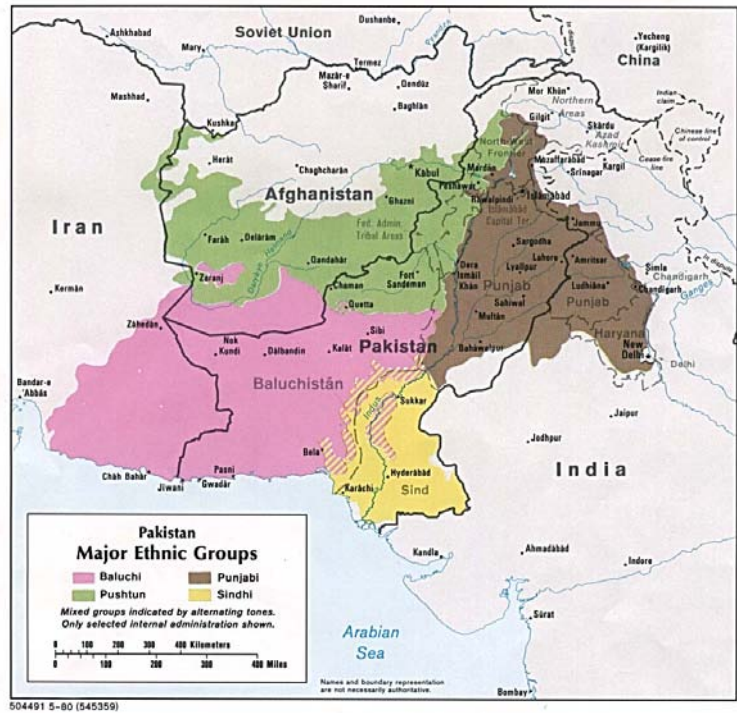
Ashkhabad
Mary
Soviet Union
Dushanbe
Termez
Yecheng (Kargilik)
China
Mashhad
Mazār-e Sharīf
Qondūz
Baghlān
Gilgit
Mor Khān
Northern Areas
Indian claim
Kushka
Herāt
Chaghcharān
North-West Frontier
Skārdu
Azad Kashmir
Chinese line of control
Muzaffarābād
Srinagar
Kargil
Cease-fire line
Afghanistan
Kabul
Peshāwar
Mardān
Islāmābād
Ghazni
Rawalpindi
Islāmābād Capital Ter.
Jammu
Iran
Farāh
Delārām
Fed. Admin. Tribal Areas
Sargodha
Lahore
Amritsar
Lyallpur
Simla
Chandīgarh
Kandahār
Dera Ismāīl Khān
Punjab
Ludhiāna
Punjab
Zaranj
Fort Sandeman
Chaman
Quetta
Sahiwal
Multān
Kermān
Zāhedān
Sibi
Pakistan
Haryana
Nok Kundi
Dālbandin
Kalāt
Bahāwalpur
New Delhi
Delhi
Baluchistān
Bandar-e Abbās
Sukkur
Jaipur
Jodhpur
Bela
Hyderābād
India
Pasni
Chāh Bahār
Jiwani
Gwadār
Karāchi
Sind
Kandla
Ahmadābād
Indore
Sūrat
Arabian Sea
Bombay

Pakistan
Major Ethnic Groups
Baluchi
Punjabi
Pushtun
Sindhi
Mixed groups indicated by alternating tones.
Only selected internal administration shown.
0 100 200 300 400 Kilometers
0 100 200 300 400 Miles

Names and boundary representation are not necessarily authoritative.

504491 5-80 (545359)